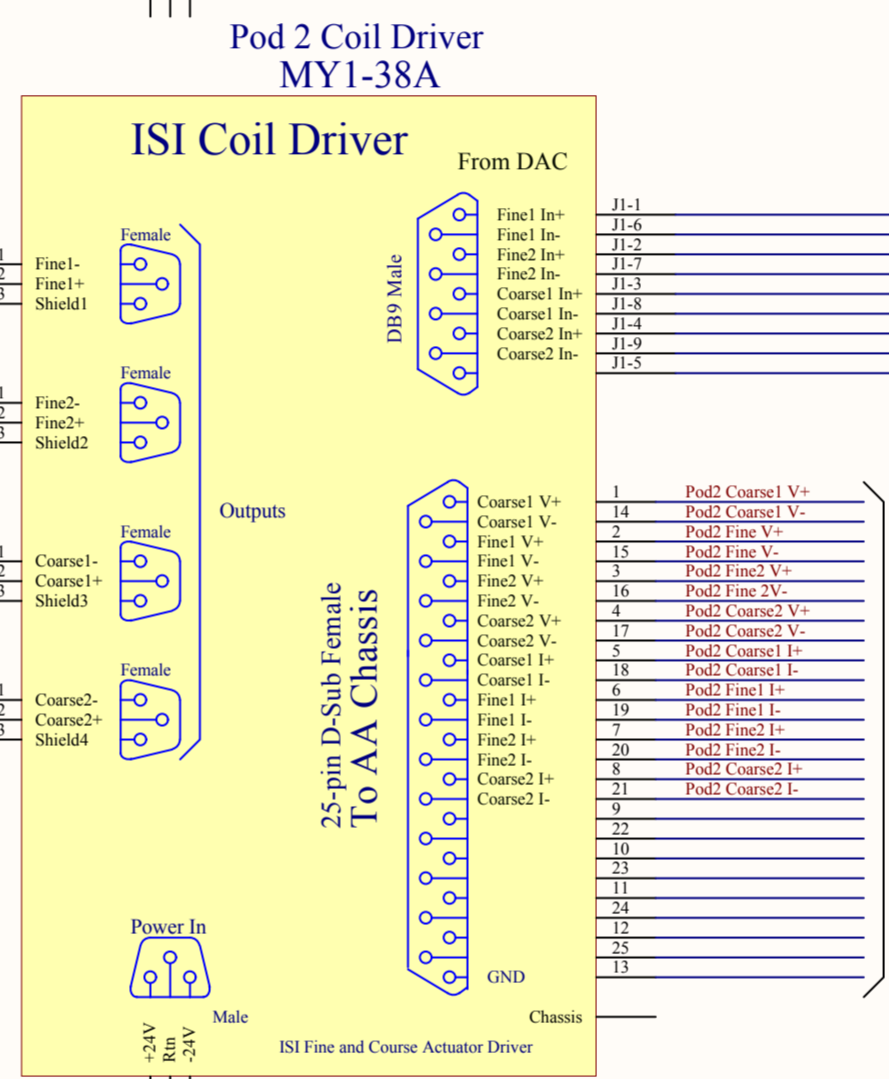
Pod 2 Coil Driver
MY1-38A

ISI Coil Driver

From DAC

DB9 Male

Fine1 In+
Fine1 In-
Fine2 In+
Fine2 In-
Coarse1 In+
Coarse1 In-
Coarse2 In+
Coarse2 In-

J1-1
J1-6
J1-2
J1-7
J1-3
J1-8
J1-4
J1-9
J1-5

Female
1 Fine1-
2 Fine1+
3 Shield1

Female
1 Fine2-
2 Fine2+
3 Shield2

Female
1 Coarse1-
2 Coarse1+
3 Shield3

Female
1 Coarse2-
2 Coarse2+
3 Shield4

Outputs

25-pin D-Sub Female
To AA Chassis

Coarse1 V+
Coarse1 V-
Fine1 V+
Fine1 V-
Fine2 V+
Fine2 V-
Coarse2 V+
Coarse2 V-
Coarse1 I+
Coarse1 I-
Fine1 I+
Fine1 I-
Fine2 I+
Fine2 I-
Coarse2 I+
Coarse2 I-
GND

| | |
|---|---|
| 1 | Pod2 Coarse1 V+ |
| 14 | Pod2 Coarse1 V- |
| 2 | Pod2 Fine V+ |
| 15 | Pod2 Fine V- |
| 3 | Pod2 Fine2 V+ |
| 16 | Pod2 Fine 2V- |
| 4 | Pod2 Coarse2 V+ |
| 17 | Pod2 Coarse2 V- |
| 5 | Pod2 Coarse1 I+ |
| 18 | Pod2 Coarse1 I- |
| 6 | Pod2 Fine1 I+ |
| 19 | Pod2 Fine1 I- |
| 7 | Pod2 Fine2 I+ |
| 20 | Pod2 Fine2 I- |
| 8 | Pod2 Coarse2 I+ |
| 21 | Pod2 Coarse2 I- |
| 9 | |
| 22 | |
| 10 | |
| 23 | |
| 11 | |
| 24 | |
| 12 | |
| 25 | |
| 13 | |

Power In
Male
+24V
Rtn
-24V

Chassis

ISI Fine and Course Actuator Driver